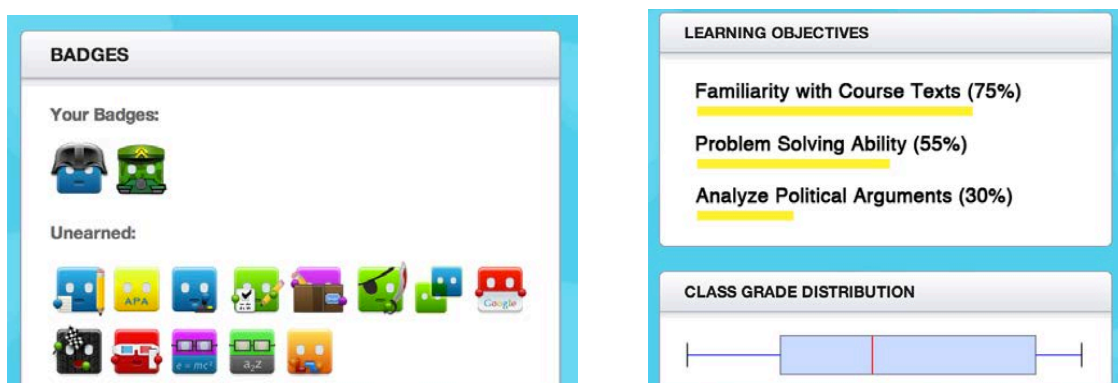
BADGES

Your Badges:

Unearned:

APA

Google

$e = mc^2$

$a_2 Z$

LEARNING OBJECTIVES

Familiarity with Course Texts (75%)

Problem Solving Ability (55%)

Analyze Political Arguments (30%)

CLASS GRADE DISTRIBUTION